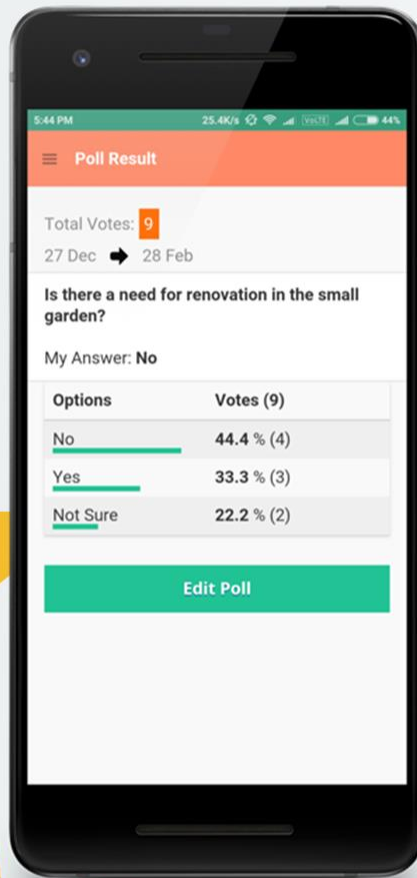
5:44 PM 25.4K/s VoLTE 44%

Poll Result

Total Votes: 9
27 Dec 28 Feb

Is there a need for renovation in the small garden?

My Answer: No

| Options | Votes (9) |
|---|---|
| No | 44.4 % (4) |
| Yes | 33.3 % (3) |
| Not Sure | 22.2 % (2) |

Edit Poll